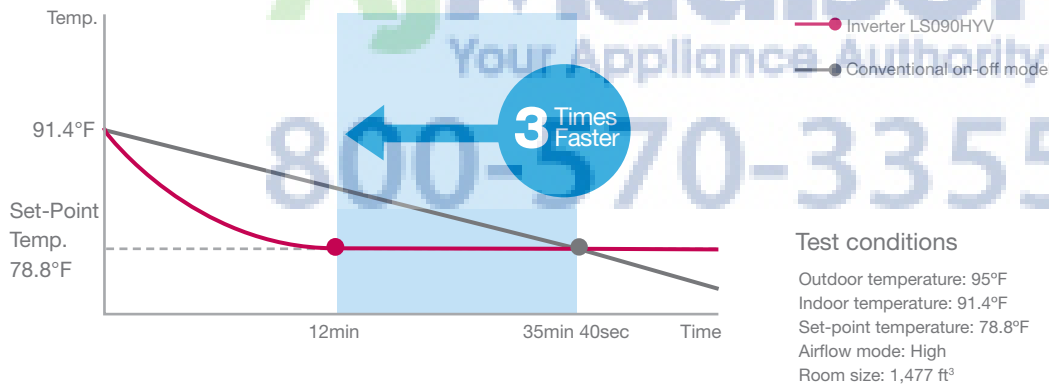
Temp.

Inverter LS090HYV

Conventional on-off mode

Your Appliance Authority

800-570-3355

91.4°F

3 Times Faster

Set-Point Temp. 78.8°F

12min

35min 40sec

Time

Test conditions

Outdoor temperature: 95ºF
Indoor temperature: 91.4ºF
Set-point temperature: 78.8ºF
Airflow mode: High
Room size: 1,477 ft$^3$